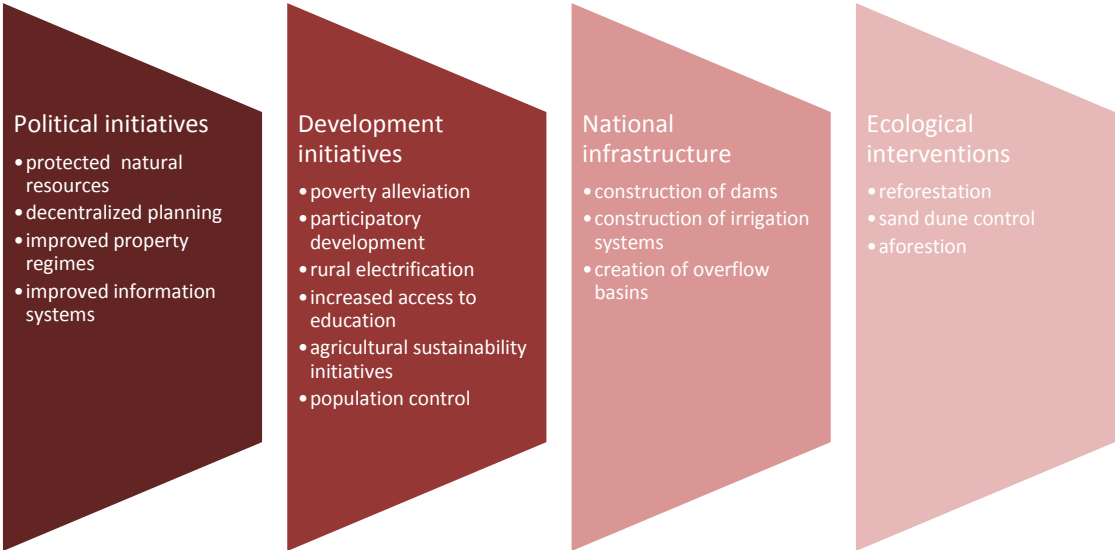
Political initiatives
• protected natural resources
• decentralized planning
• improved property regimes
• improved information systems

Development initiatives
• poverty alleviation
• participatory development
• rural electrification
• increased access to education
• agricultural sustainability initiatives
• population control

National infrastructure
• construction of dams
• construction of irrigation systems
• creation of overflow basins

Ecological interventions
• reforestation
• sand dune control
• aforestion